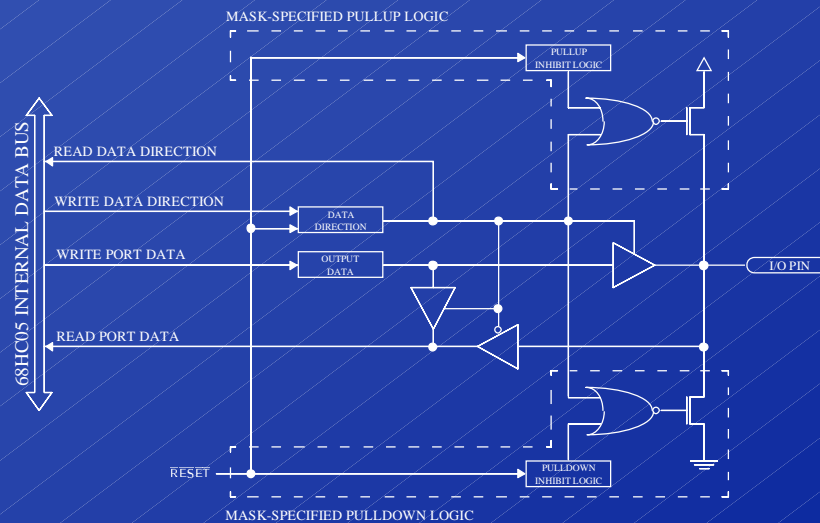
MASK-SPECIFIED PULLUP LOGIC

PULLUP INHIBIT LOGIC

68HC05 INTERNAL DATA BUS

READ DATA DIRECTION

WRITE DATA DIRECTION

DATA DIRECTION

WRITE PORT DATA

OUTPUT DATA

I/O PIN

READ PORT DATA

RESET

PULLDOWN INHIBIT LOGIC

MASK-SPECIFIED PULLDOWN LOGIC